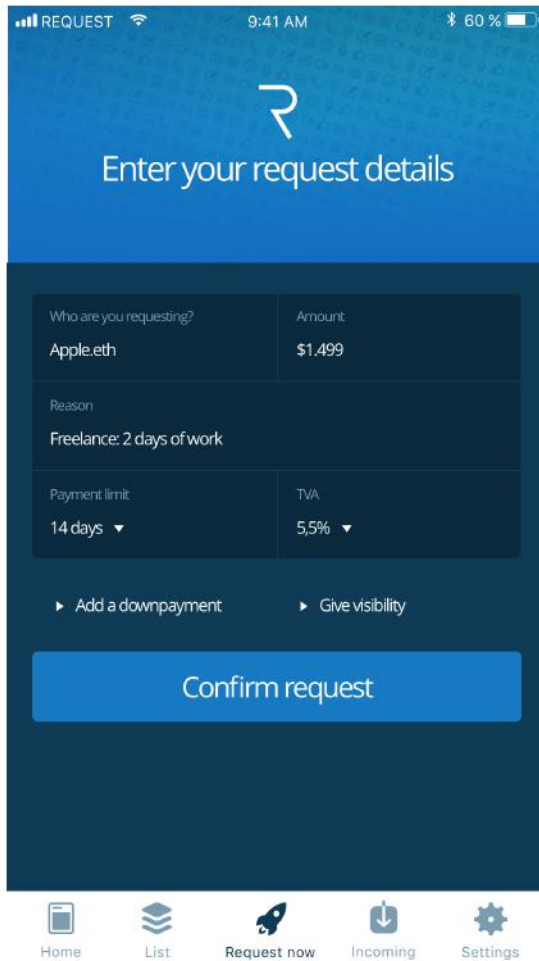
REQUEST 9:41 AM 60 %

Enter your request details

Who are you requesting?
Apple.eth

Amount
$1.499

Reason
Freelance: 2 days of work

Payment limit
14 days ▾

TVA
5,5% ▾

▸ Add a downpayment

▸ Give visibility

Confirm request

Home List Request now Incoming Settings